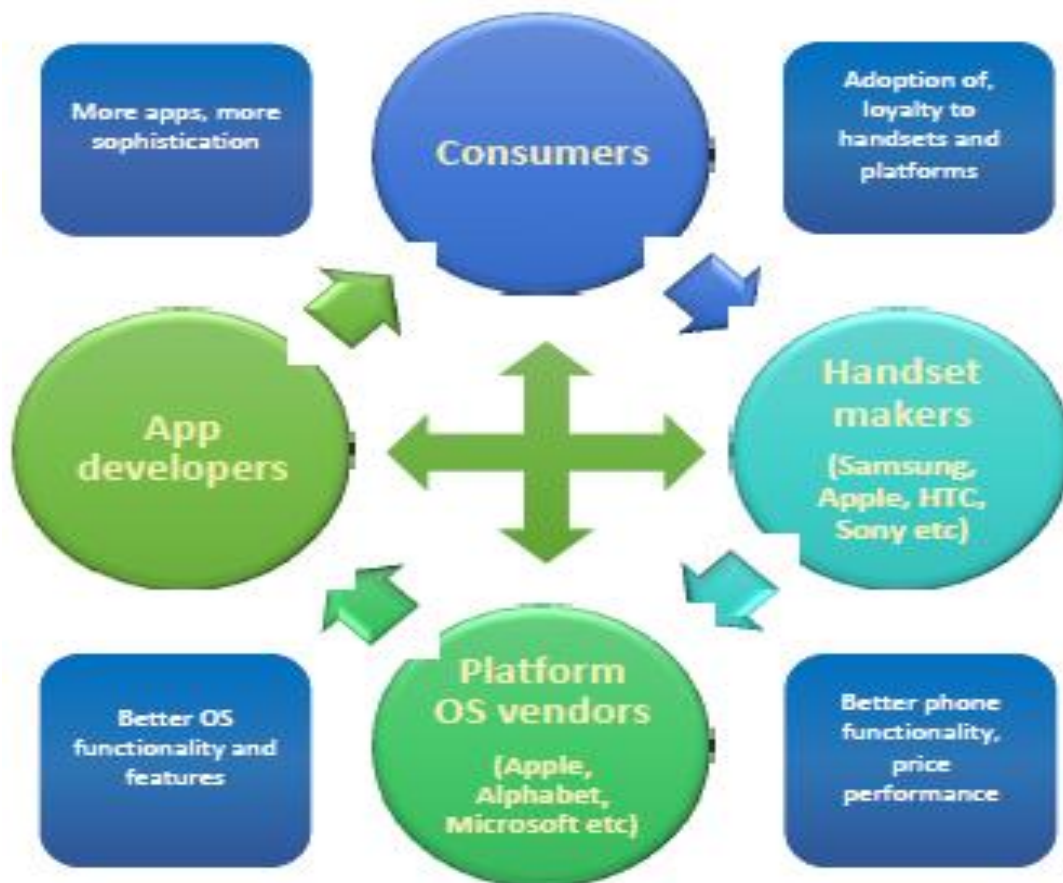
More apps, more sophistication

Consumers

Adoption of, loyalty to handsets and platforms

App developers

Handset makers

(Samsung, Apple, HTC, Sony etc)

Better OS functionality and features

Platform OS vendors

(Apple, Alphabet, Microsoft etc)

Better phone functionality, price performance